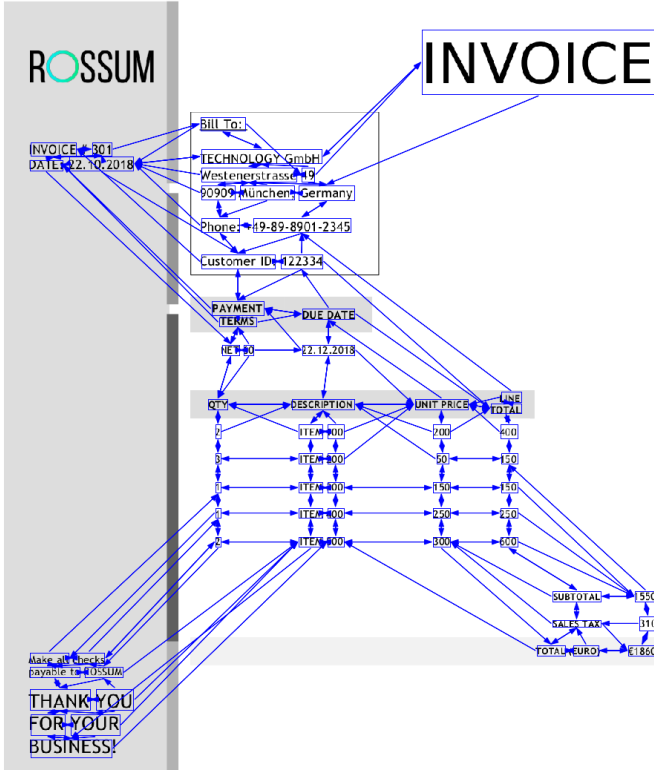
ROSSUM

INVOICE

INVOICE 301
DATE 22.10.2018

Bill To:
TECHNOLOGY GmbH
Westenerstrasse 19
90909 München Germany
Phone: 49-89-8901-2345
Customer ID 122334

| PAYMENT TERMS | DUE DATE |
|---|---|
| NET 30 | 22.12.2018 |

| QTY | DESCRIPTION | UNIT PRICE | LINE TOTAL |
|---|---|---|---|
| 2 | ITEM 100 | 200 | 400 |
| 3 | ITEM 100 | 50 | 150 |
| 1 | ITEM 100 | 150 | 150 |
| 1 | ITEM 100 | 250 | 250 |
| 2 | ITEM 100 | 300 | 600 |

SUBTOTAL 155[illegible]
SALES TAX 31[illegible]
TOTAL EURO €186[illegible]

Make all checks payable to ROSSUM

THANK YOU FOR YOUR BUSINESS!